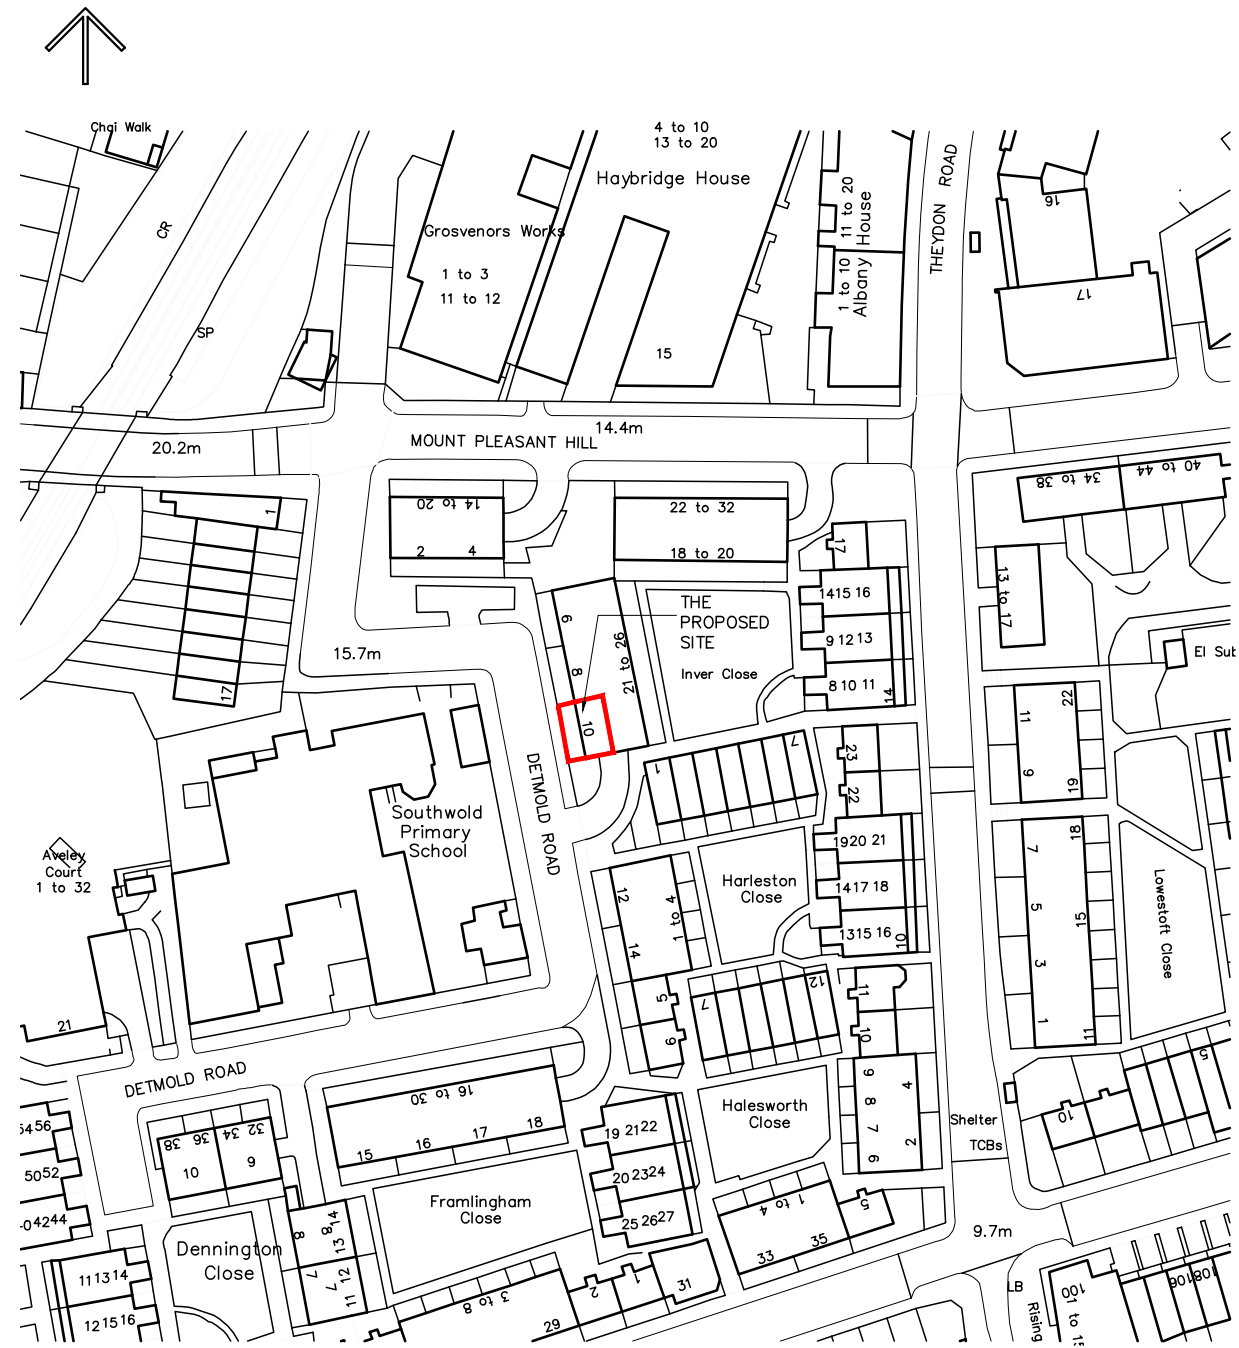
Chai Walk

4 to 10
13 to 20
Haybridge House

CR

Grosvenors Works
1 to 3
11 to 12

11 to 20 House
1 to 10 Albany

THEYDON ROAD

16

17

SP

15

20.2m

14.4m
MOUNT PLEASANT HILL

14 to 20
2 4

22 to 32
18 to 20

40 to 44
34 to 38

1

17

1415 16
9 12 13
8 10 11
14

13 to 17

THE
PROPOSED
SITE
Inver Close

El Sub

6
8
10
21 to 26

15.7m

17

DETMOLD ROAD

Southwold
Primary
School

22
11
9
19

23
22

1920 21
1417 18
1315 16
10

Harleston
Close

18
7
5
3
1
15
11

Lowestoft Close

Aveley
Court
1 to 32

12
14
1 to 4
5
6

7
12

11
10

21

DETMOLD ROAD

16 to 30
15 16 17 18

19 2122
202324
25 2627

Halesworth
Close

9
8
7
6
4
2

Shelter
TCBs

10

5

54 56
5052
4244

38 36 34 32
10 9

8
14
13
12
11
7
8

Framlingham
Close

1 to 4
33 35
5

9.7m

111314
121516

Dennington
Close

3 to 8
29
2
1
31

LB
Rising
100 to 1
90
80